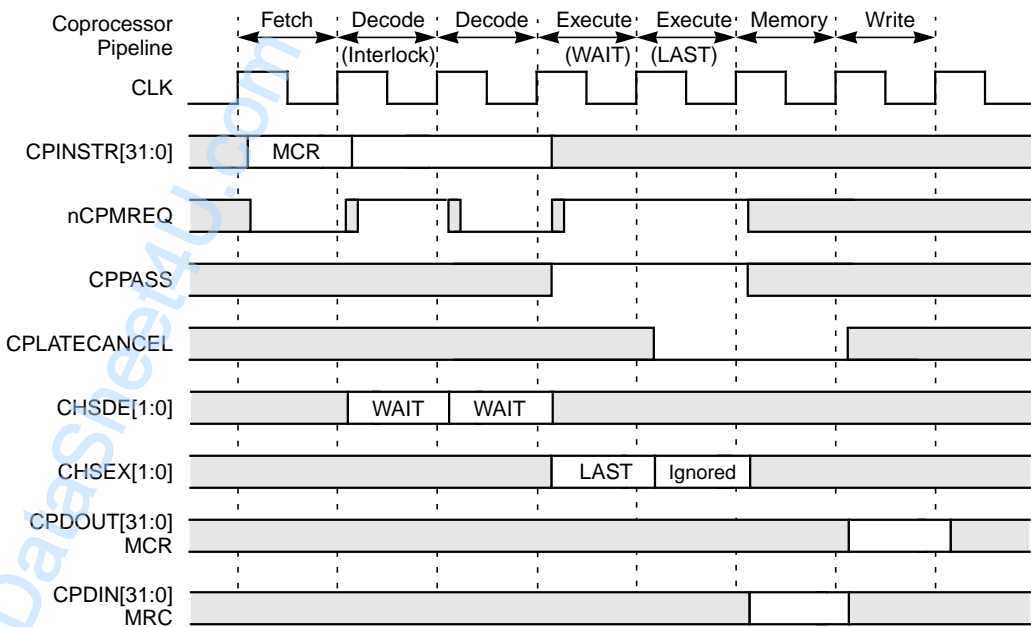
Coprocessor Pipeline

Fetch

Decode (Interlock)

Decode

Execute (WAIT)

Execute (LAST)

Memory

Write

CLK

CPINSTR[31:0]

MCR

nCPMREQ

CPPASS

CPLATECANCEL

CHSDE[1:0]

WAIT

WAIT

CHSEX[1:0]

LAST

Ignored

CPDOUT[31:0] MCR

CPDIN[31:0] MRC

DataSheet4U.com